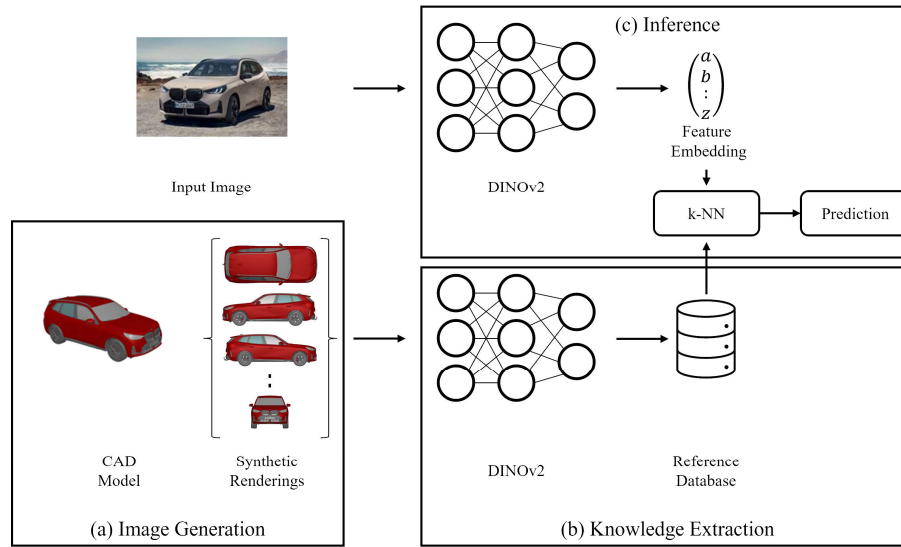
(c) Inference

Input Image

DINOv2

$\begin{pmatrix} a \\ b \\ \vdots \\ z \end{pmatrix}$

Feature Embedding

k-NN

Prediction

CAD Model

Synthetic Renderings

(a) Image Generation

DINOv2

Reference Database

(b) Knowledge Extraction